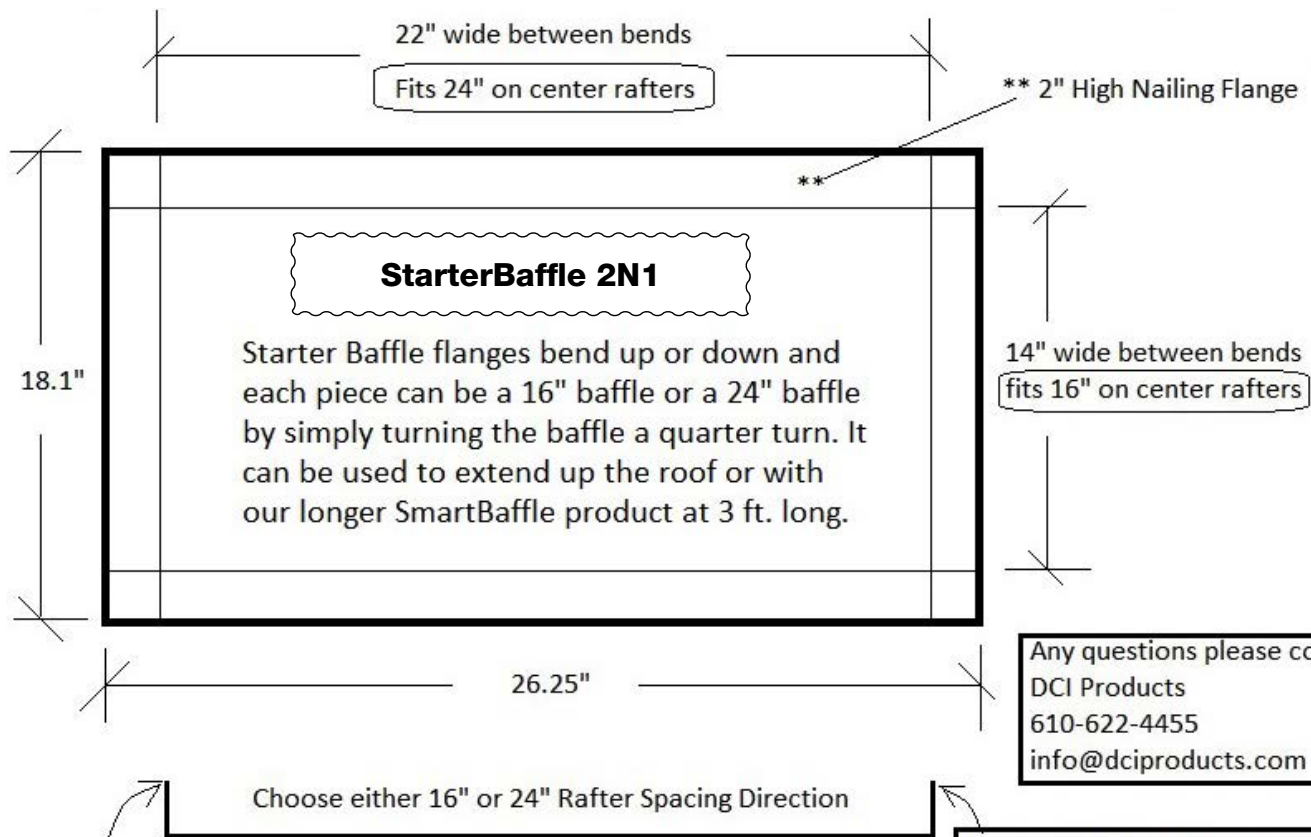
22" wide between bends

Fits 24" on center rafters

** 2" High Nailing Flange

**

StarterBaffle 2N1

Starter Baffle flanges bend up or down and each piece can be a 16" baffle or a 24" baffle by simply turning the baffle a quarter turn. It can be used to extend up the roof or with our longer SmartBaffle product at 3 ft. long.

18.1"

14" wide between bends

fits 16" on center rafters

26.25"

Any questions please co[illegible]
DCI Products
610-622-4455
info@dciproducts.com

Choose either 16" or 24" Rafter Spacing Direction